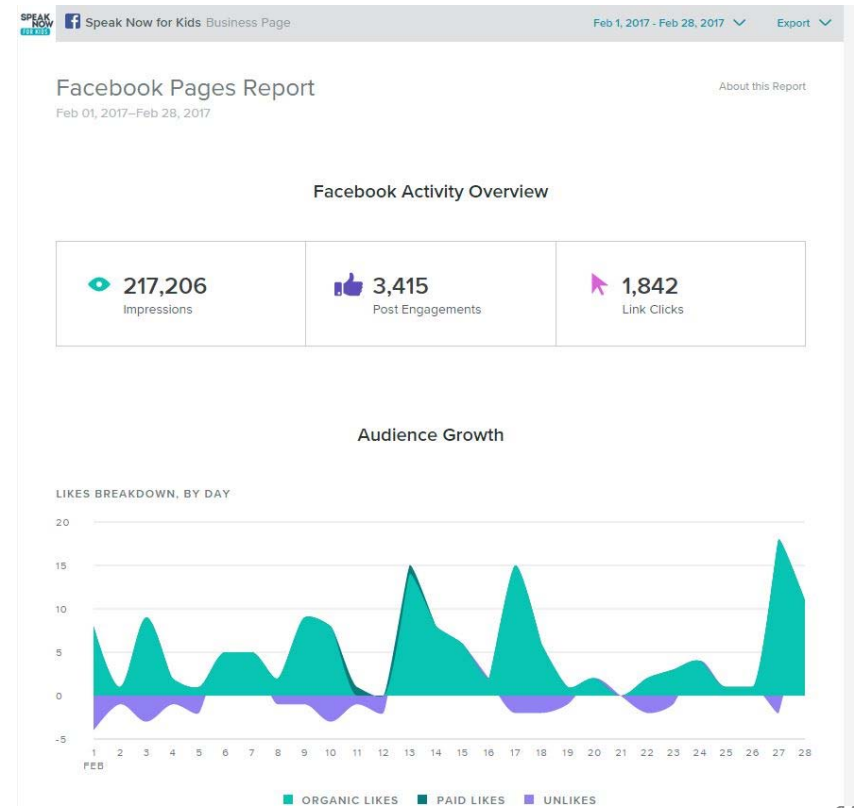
SPEAK NOW FOR KIDS

Speak Now for Kids Business Page

Feb 1, 2017 - Feb 28, 2017

Export

Facebook Pages Report

Feb 01, 2017–Feb 28, 2017

About this Report

Facebook Activity Overview

217,206
Impressions

3,415
Post Engagements

1,842
Link Clicks

Audience Growth

LIKES BREAKDOWN, BY DAY

20
15
10
5
0
-5

1 2 3 4 5 6 7 8 9 10 11 12 13 14 15 16 17 18 19 20 21 22 23 24 25 26 27 28
FEB

ORGANIC LIKES PAID LIKES UNLIKES